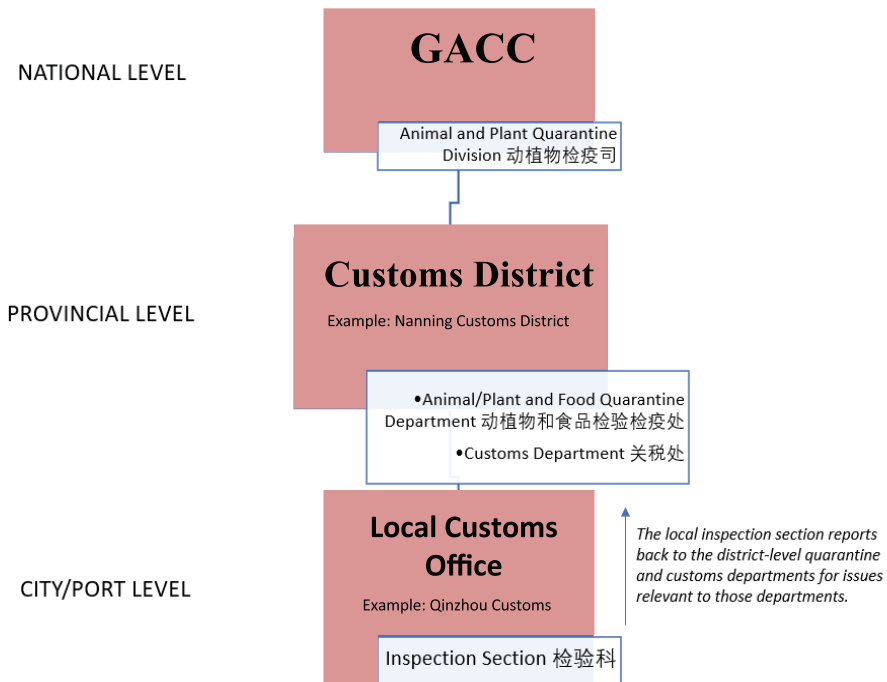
NATIONAL LEVEL

GACC

Animal and Plant Quarantine Division 动植物检疫司

PROVINCIAL LEVEL

Customs District

Example: Nanning Customs District

•Animal/Plant and Food Quarantine Department 动植物和食品检验检疫处

•Customs Department 关税处

CITY/PORT LEVEL

Local Customs Office

Example: Qinzhou Customs

Inspection Section 检验科

The local inspection section reports back to the district-level quarantine and customs departments for issues relevant to those departments.